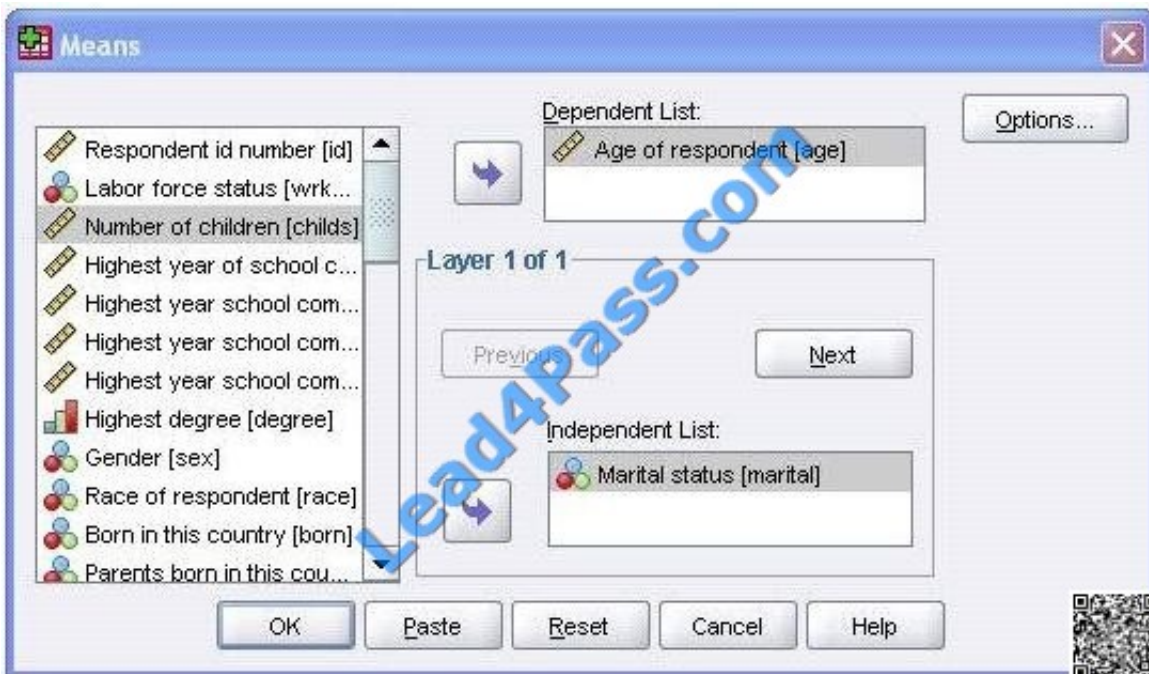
Means

Respondent id number [id]
Labor force status [wrk...
Number of children [childs]
Highest year of school c...
Highest year school com...
Highest year school com...
Highest year school com...
Highest degree [degree]
Gender [sex]
Race of respondent [race]
Born in this country [born]
Parents born in this cou...

Dependent List:
Age of respondent [age]

Options...

Layer 1 of 1

Previous

Next

Independent List:
Marital status [marital]

Lead4Pass.com

OK
Paste
Reset
Cancel
Help